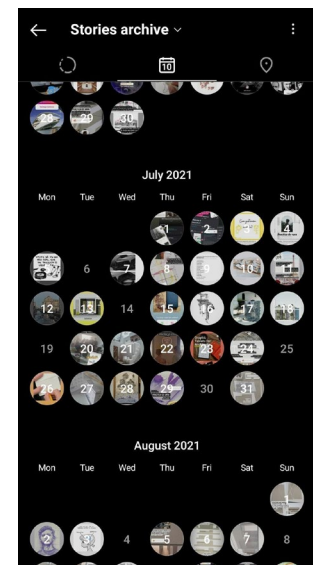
Stories archive

10

28 29 30

July 2021

| Mon | Tue | Wed | Thu | Fri | Sat | Sun |
|---|---|---|---|---|---|---|
| | | | 1 | 2 | 3 | 4 |
| 5 | 6 | 7 | 8 | 9 | 10 | 11 |
| 12 | 13 | 14 | 15 | 16 | 17 | 18 |
| 19 | 20 | 21 | 22 | 23 | 24 | 25 |
| 26 | 27 | 28 | 29 | 30 | 31 | |

August 2021

| Mon | Tue | Wed | Thu | Fri | Sat | Sun |
|---|---|---|---|---|---|---|
| | | | | | | 1 |
| 2 | 3 | 4 | 5 | 6 | 7 | 8 |